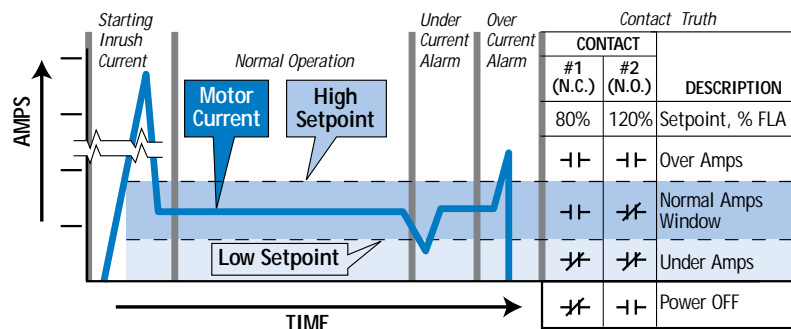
Starting Inrush Current

Normal Operation

Under Current Alarm

Over Current Alarm

Contact Truth

AMPS

Motor Current

High Setpoint

Low Setpoint

TIME

| CONTACT | | |
|---|---|---|
| #1 (N.C.) | #2 (N.O.) | DESCRIPTION |
| 80% | 120% | Setpoint, % FLA |
| ⊣⊢ | ⊣⊢ | Over Amps |
| ⊣⊢ | ⊣/⊢ | Normal Amps Window |
| ⊣/⊢ | ⊣/⊢ | Under Amps |
| ⊣/⊢ | ⊣⊢ | Power OFF |